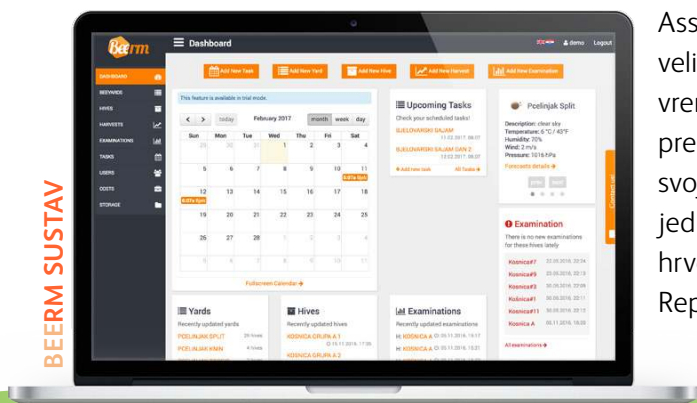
BEERM SUSTAV

Beerm

Dashboard

demo Logout

DASHBOARD
BEEYARDS
HIVES
HARVESTS
EXAMINATIONS
TASKS
USERS
COSTS
STORAGE

Add New Task
Add New Yard
Add New Hive
Add New Harvest
Add New Examination

This feature is available in trial mode.

today
February 2017
month week day

| Sun | Mon | Tue | Wed | Thu | Fri | Sat |
|---|---|---|---|---|---|---|
| 29 | 30 | 31 | 1 | 2 | 3 | 4 |
| 5 | 6 | 7 | 8 | 9 | 10 | 11 |
| 12 | 13 | 14 | 15 | 16 | 17 | 18 |
| 19 | 20 | 21 | 22 | 23 | 24 | 25 |
| 26 | 27 | 28 | 1 | 2 | 3 | 4 |
| 5 | 6 | 7 | 8 | 9 | 10 | 11 |

Fullscreen Calendar

Upcoming Tasks
Check your scheduled tasks!
SJELOVARSKI SAJAM
SJELOVARSKI SAJAM DAN 2
Add new task
All Tasks

Pcelinjak Split
Description: clear sky
Temperature: 6 °C / 43°F
Humidity: 70%
Wind: 2 m/s
Pressure: 1016 hPa
Forecasts details

Examination
There is no new examinations for these hives lately
Kosnica#7
Kosnica#9
Kosnica#3
Kosnica#1
Kosnica#11
Kosnica A
All examinations

Yards
Recently updated yards
PCELINJAK SPLIT
PCELINJAK KNIN

Hives
Recently updated hives
KOSNICA GRUPA A 1
KOSNICA GRUPA A 2

Examinations
Recently updated examinations
KOSNICA A
KOSNICA A

Contact us

Ass
veli
vre
pre
svo
jed
hrv
Rep